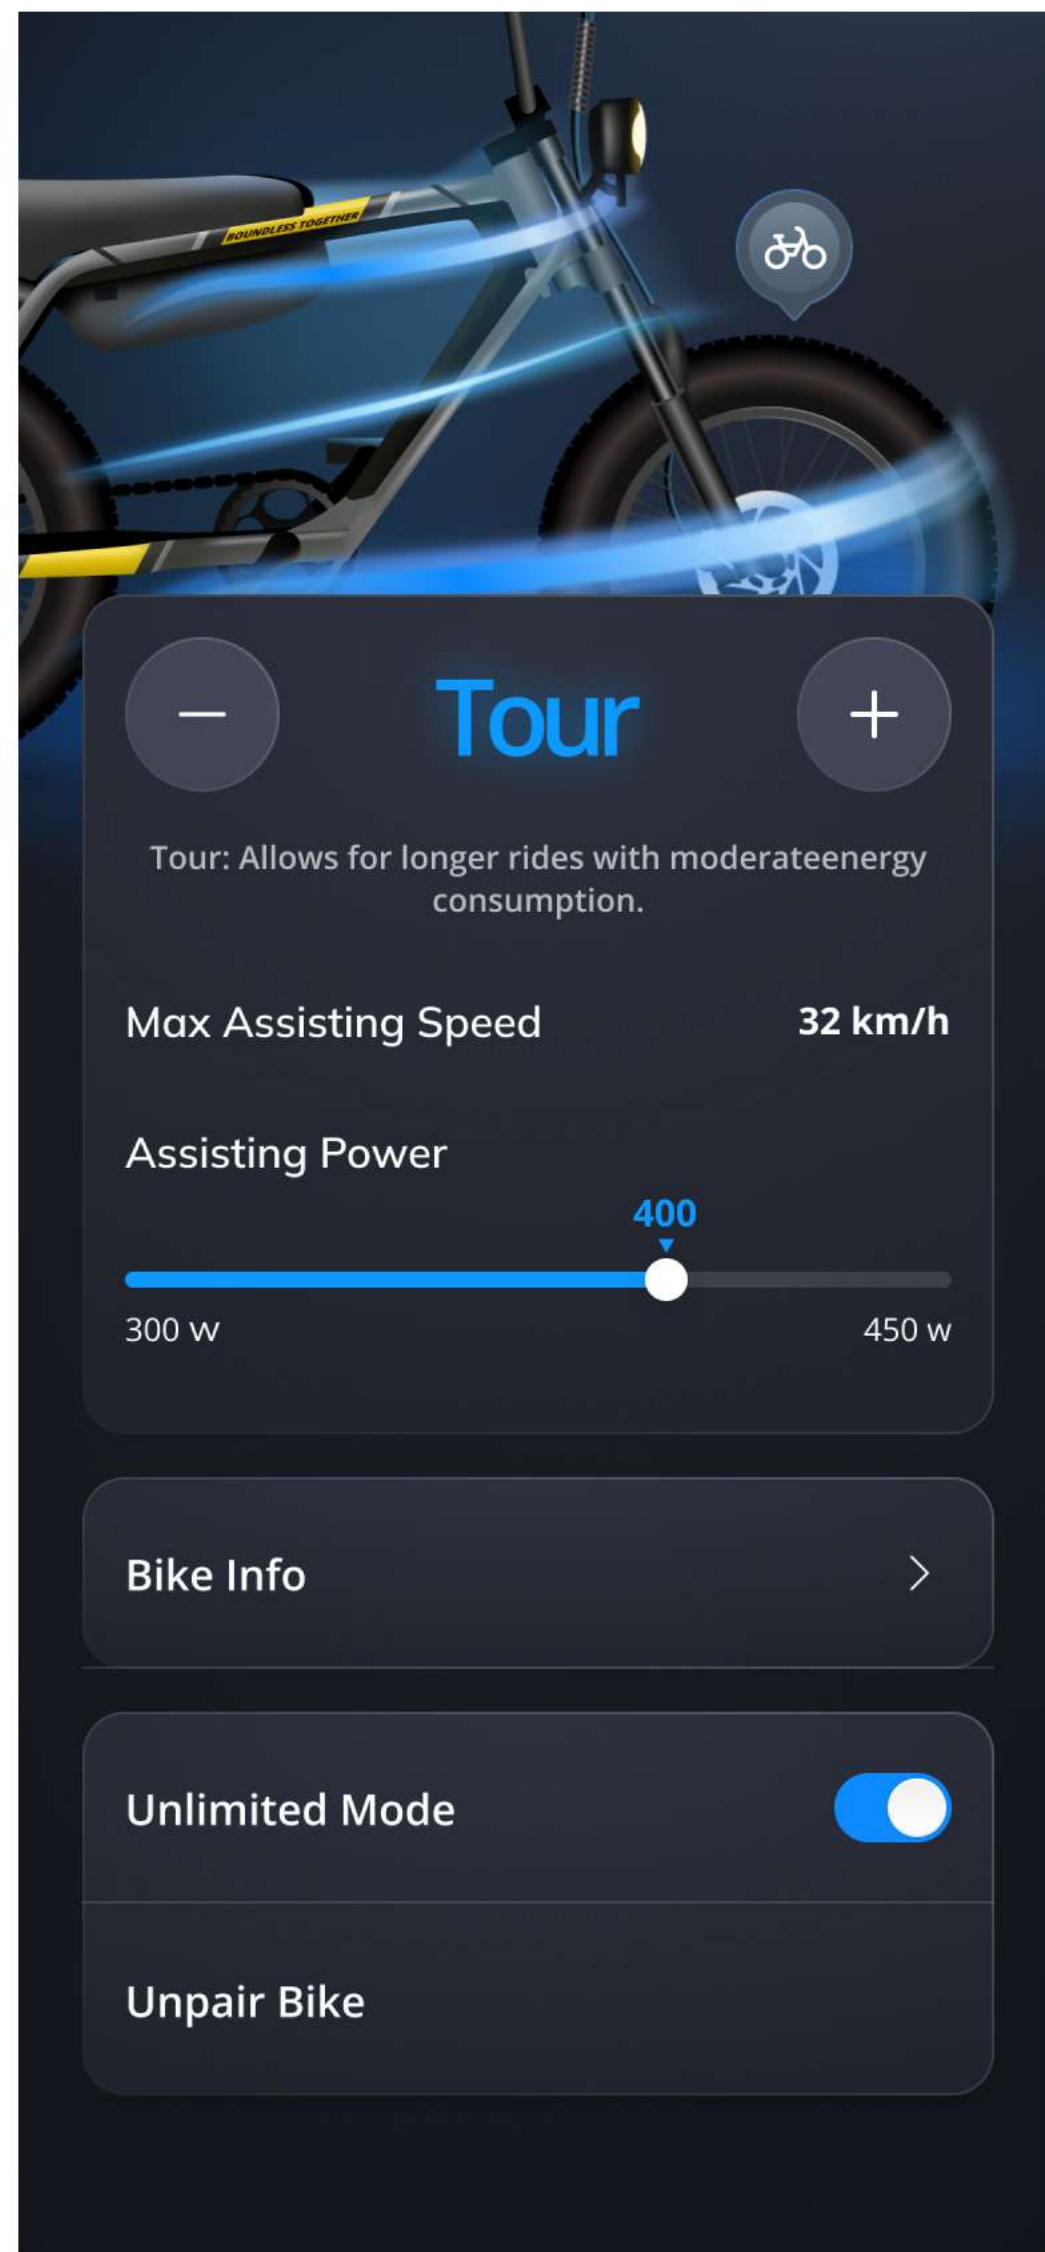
BOUNDLESS TOGETHER

−

Tour

+

Tour: Allows for longer rides with moderateenergy consumption.

Max Assisting Speed

32 km/h

Assisting Power

400

300 w

450 w

Bike Info

Unlimited Mode

Unpair Bike